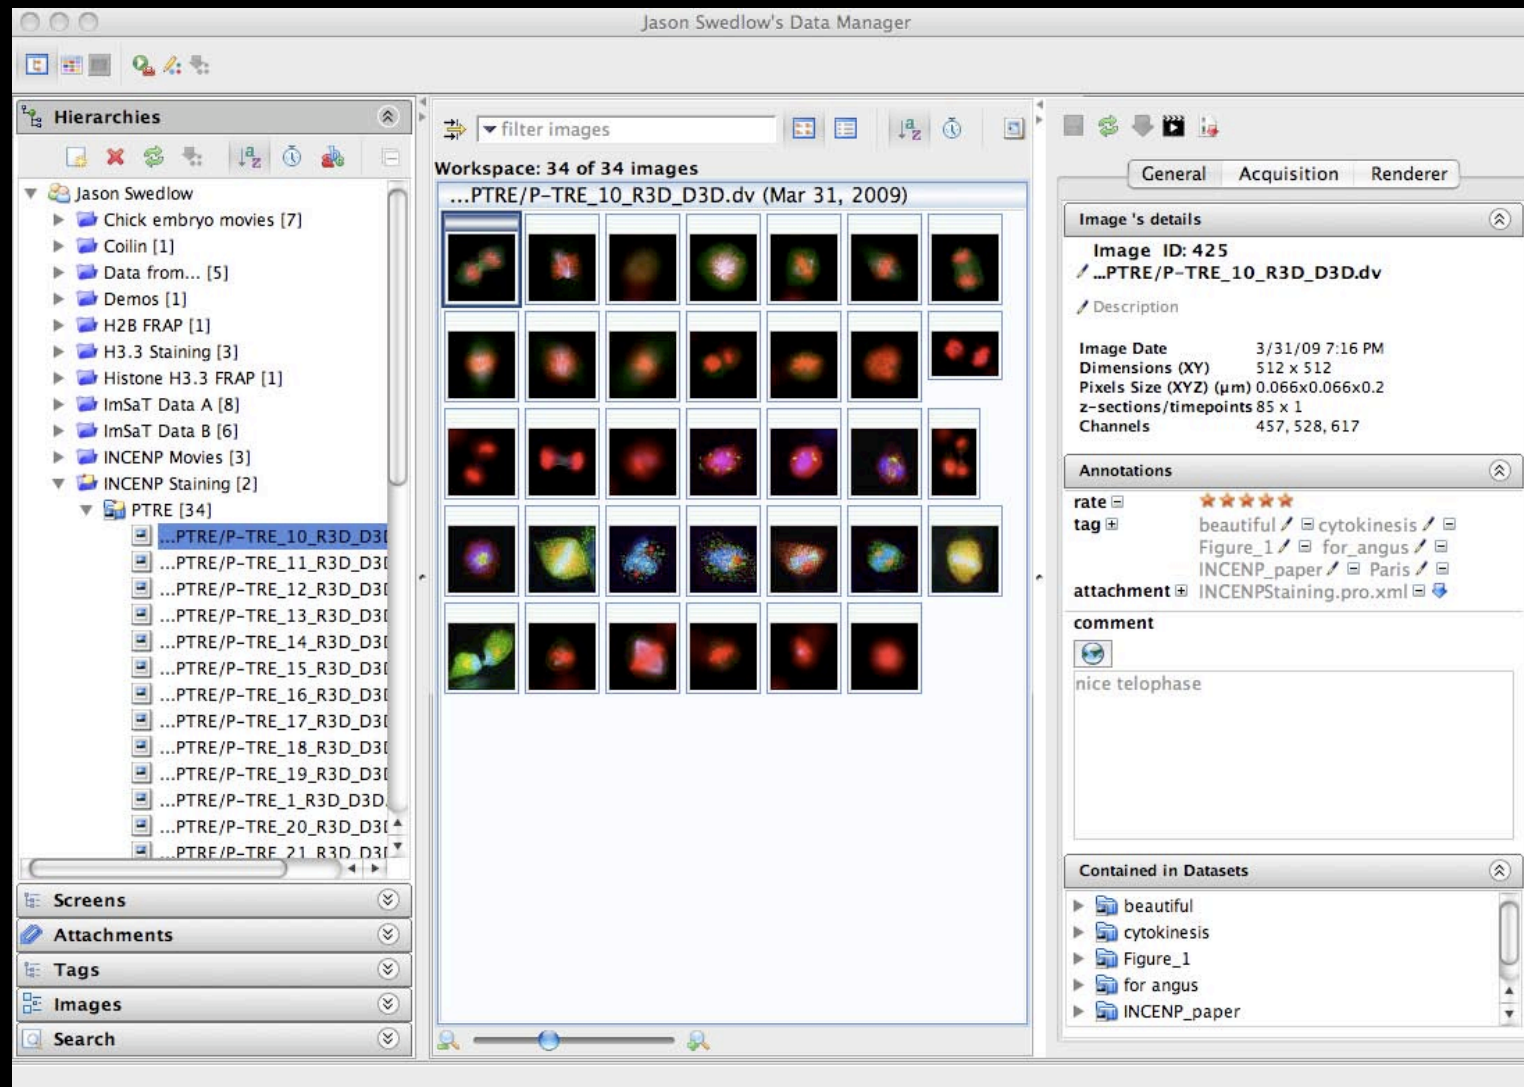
Jason Swedlow's Data Manager

Hierarchies

Jason Swedlow
Chick embryo movies [7]
Coilin [1]
Data from... [5]
Demos [1]
H2B FRAP [1]
H3.3 Staining [3]
Histone H3.3 FRAP [1]
ImSaT Data A [8]
ImSaT Data B [6]
INCENP Movies [3]
INCENP Staining [2]
PTRE [34]
...PTRE/P-TRE_10_R3D_D3I
...PTRE/P-TRE_11_R3D_D3I
...PTRE/P-TRE_12_R3D_D3I
...PTRE/P-TRE_13_R3D_D3I
...PTRE/P-TRE_14_R3D_D3I
...PTRE/P-TRE_15_R3D_D3I
...PTRE/P-TRE_16_R3D_D3I
...PTRE/P-TRE_17_R3D_D3I
...PTRE/P-TRE_18_R3D_D3I
...PTRE/P-TRE_19_R3D_D3I
...PTRE/P-TRE_1_R3D_D3D.
...PTRE/P-TRE_20_R3D_D3I
...PTRE/P-TRE_21_R3D_D3I

Screens
Attachments
Tags
Images
Search

filter images

Workspace: 34 of 34 images
...PTRE/P-TRE_10_R3D_D3D.dv (Mar 31, 2009)

General Acquisition Renderer

Image 's details
Image ID: 425
...PTRE/P-TRE_10_R3D_D3D.dv
Description

| Image Date | 3/31/09 7:16 PM |
|---|---|
| Dimensions (XY) | 512 x 512 |
| Pixels Size (XYZ) (µm) | 0.066x0.066x0.2 |
| z-sections/timepoints | 85 x 1 |
| Channels | 457, 528, 617 |

Annotations
rate
tag beautiful cytokinesis Figure_1 for_angus INCENP_paper Paris
attachment INCENPStaining.pro.xml
comment
nice telophase

Contained in Datasets
beautiful
cytokinesis
Figure_1
for angus
INCENP_paper